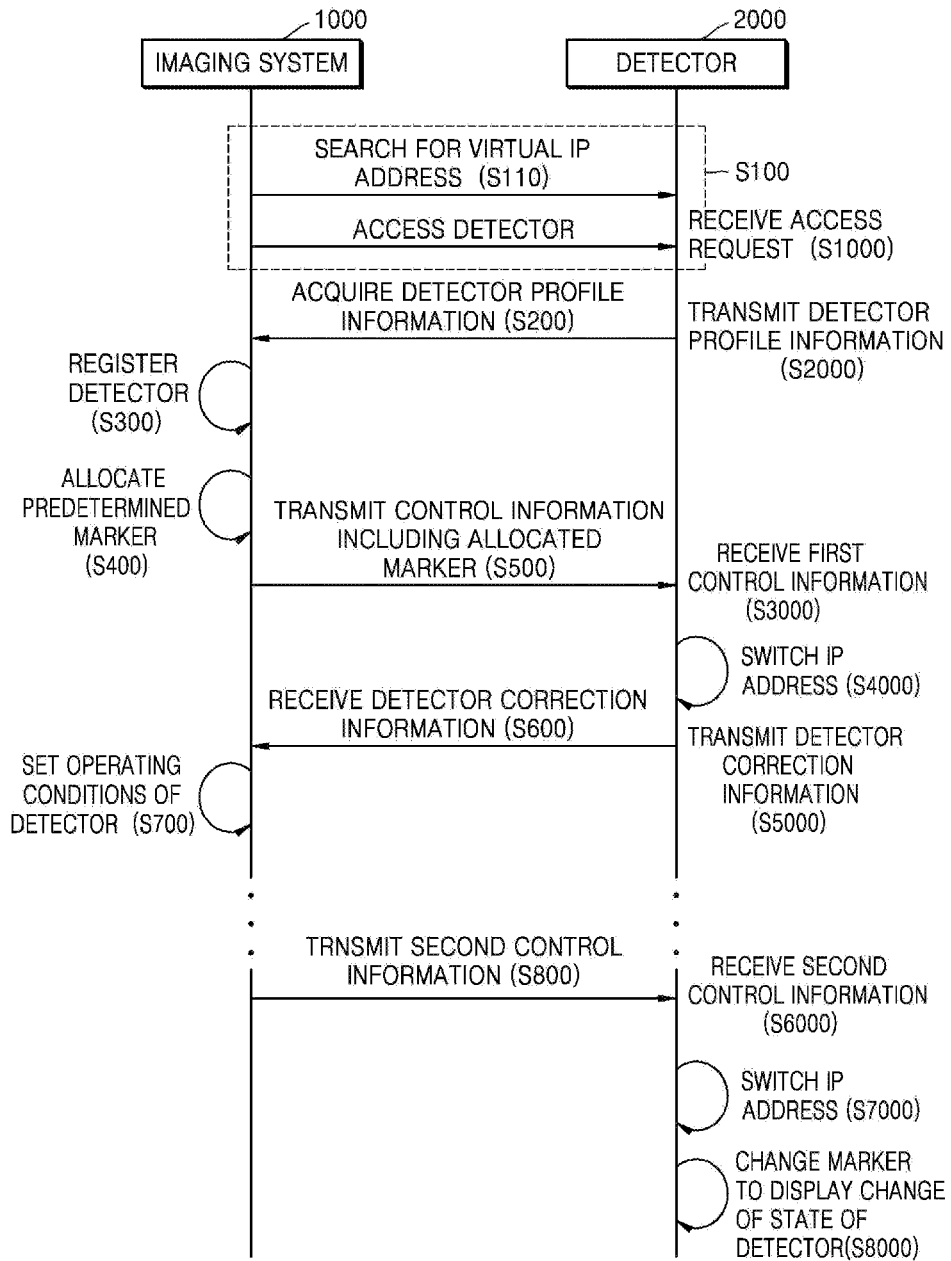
1000
IMAGING SYSTEM

2000
DETECTOR

SEARCH FOR VIRTUAL IP ADDRESS (S110)

S100

ACCESS DETECTOR

RECEIVE ACCESS REQUEST (S1000)

ACQUIRE DETECTOR PROFILE INFORMATION (S200)

TRANSMIT DETECTOR PROFILE INFORMATION (S2000)

REGISTER DETECTOR (S300)

ALLOCATE PREDETERMINED MARKER (S400)

TRANSMIT CONTROL INFORMATION INCLUDING ALLOCATED MARKER (S500)

RECEIVE FIRST CONTROL INFORMATION (S3000)

SWITCH IP ADDRESS (S4000)

RECEIVE DETECTOR CORRECTION INFORMATION (S600)

TRANSMIT DETECTOR CORRECTION INFORMATION (S5000)

SET OPERATING CONDITIONS OF DETECTOR (S700)

TRNSMIT SECOND CONTROL INFORMATION (S800)

RECEIVE SECOND CONTROL INFORMATION (S6000)

SWITCH IP ADDRESS (S7000)

CHANGE MARKER TO DISPLAY CHANGE OF STATE OF DETECTOR(S8000)